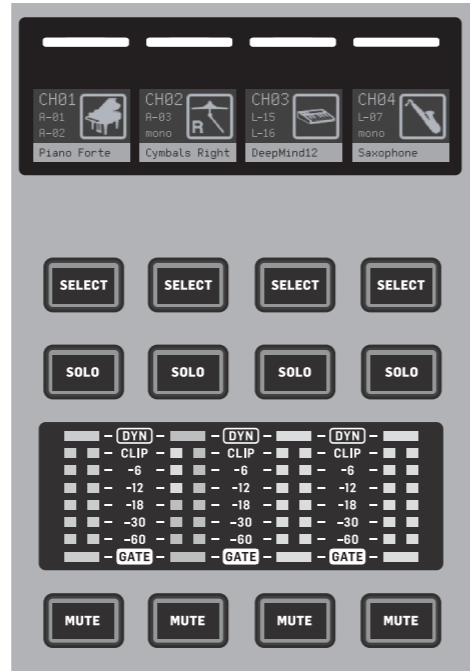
CH01
A-01
A-02
Piano Forte

CH02
A-03
mono
R
Cymbals Right

CH03
L-15
L-16
DeepMind12

CH04
L-07
mono
Saxophone

SELECT SELECT SELECT SELECT

SOLO SOLO SOLO SOLO

DYN DYN DYN
CLIP CLIP CLIP
-6 -6 -6
-12 -12 -12
-18 -18 -18
-30 -30 -30
-60 -60 -60
GATE GATE GATE

MUTE MUTE MUTE MUTE